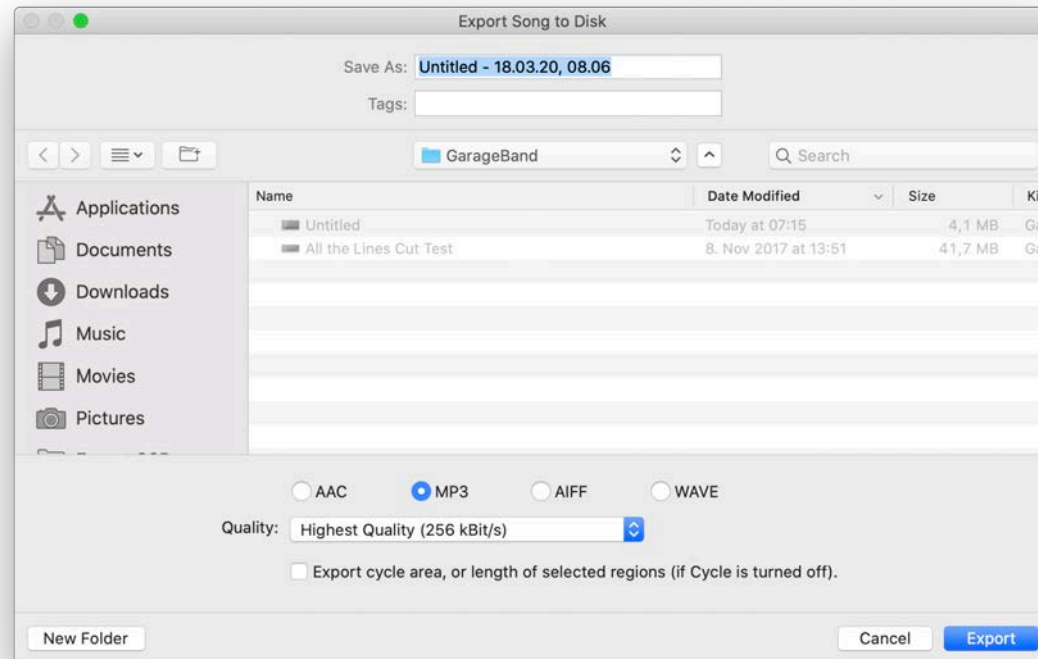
Export Song to Disk

Save As: Untitled - 18.03.20, 08.06

Tags:

GarageBand

Search

Applications

Documents

Downloads

Music

Movies

Pictures

| Name | Date Modified | Size | Ki |
|---|---|---|---|
| Untitled | Today at 07:15 | 4,1 MB | Ga |
| All the Lines Cut Test | 8. Nov 2017 at 13:51 | 41,7 MB | Ga |

AAC MP3 AIFF WAVE

Quality: Highest Quality (256 kBit/s)

Export cycle area, or length of selected regions (if Cycle is turned off).

New Folder

Cancel Export